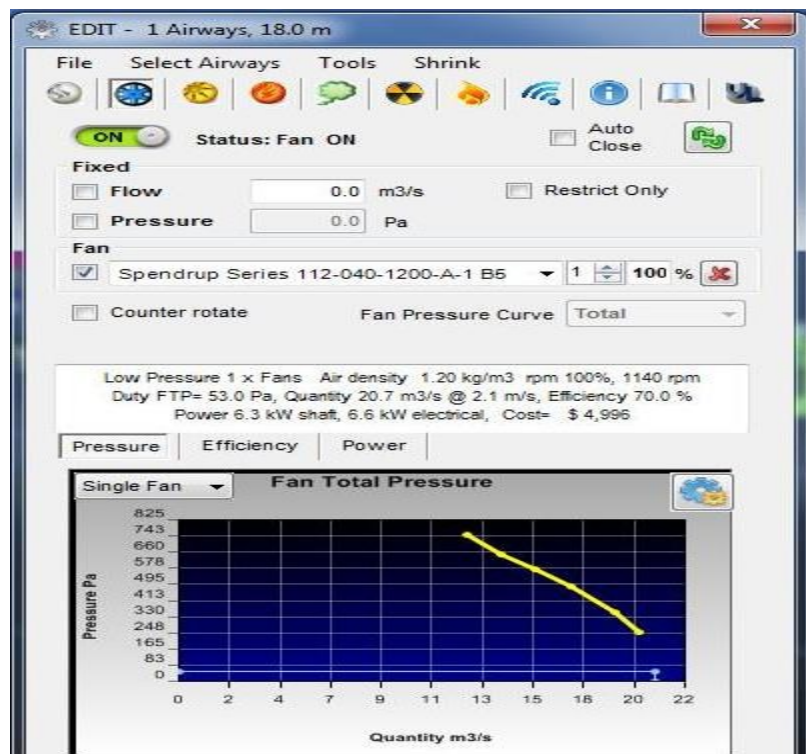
EDIT - 1 Airways, 18.0 m

File Select Airways Tools Shrink

ON Status: Fan ON

Auto Close

Fixed

Flow 0.0 m3/s

Restrict Only

Pressure 0.0 Pa

Fan

Spendrup Series 112-040-1200-A-1 B5 1 100 %

Counter rotate

Fan Pressure Curve Total

Low Pressure 1 x Fans Air density 1.20 kg/m3 rpm 100%, 1140 rpm
Duty FTP= 53.0 Pa, Quantity 20.7 m3/s @ 2.1 m/s, Efficiency 70.0 %
Power 6.3 kW shaft, 6.6 kW electrical, Cost= $ 4,996

Pressure Efficiency Power

Single Fan

Fan Total Pressure

825
743
660
578
495
413
330
248
165
83
0

Pressure Pa

0 2 4 7 9 11 13 15 18 20 22

Quantity m3/s